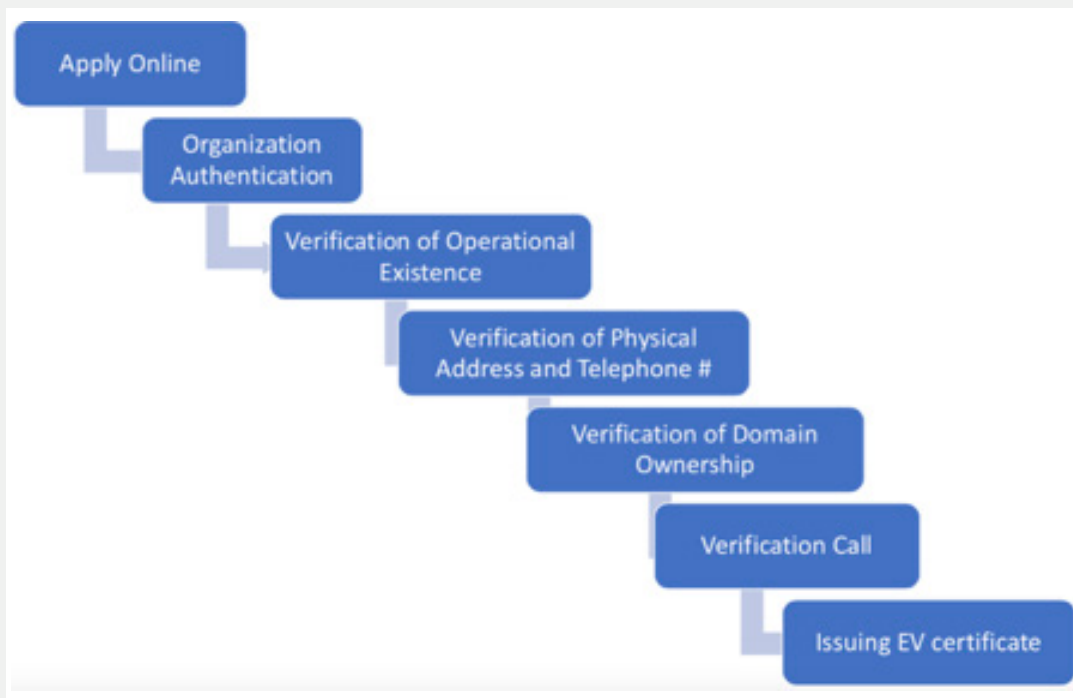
Apply Online

Organization Authentication

Verification of Operational Existence

Verification of Physical Address and Telephone #

Verification of Domain Ownership

Verification Call

Issuing EV certificate